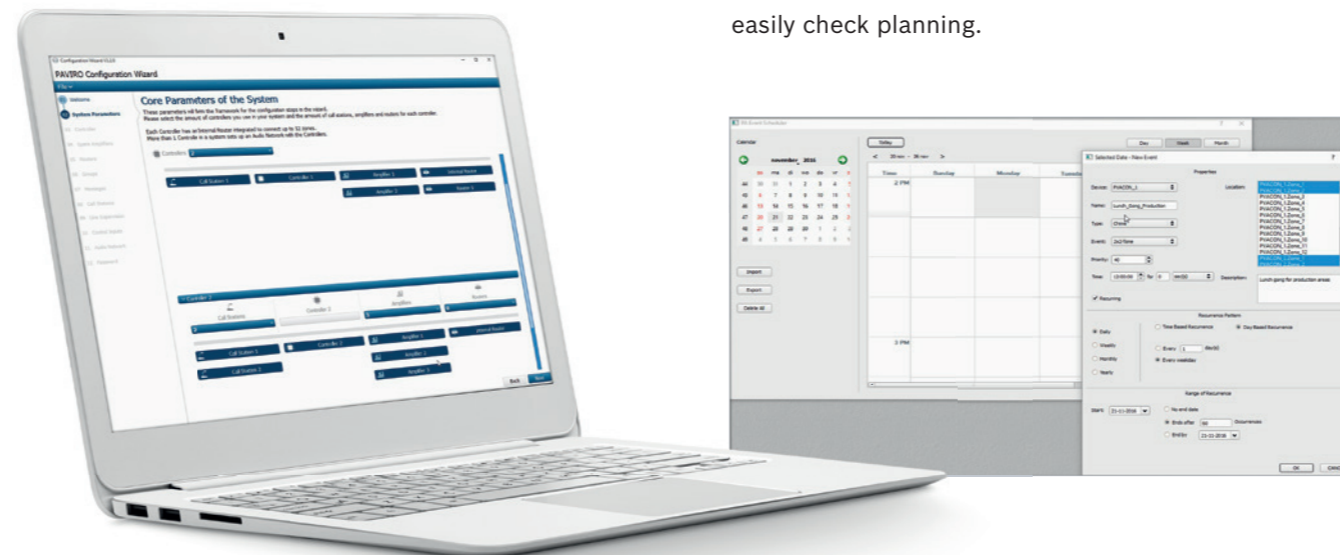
easily check planning.

PAVIRO Configuration Wizard

Core Parameters of the System

Call Station 1
Controller 1
Amplifier 1
Internal Router
Amplifier 2
Router 1

Controller 2
Call Stations
Controller 2
Amplifiers
Routers
Call Station 1
Controller 2
Amplifier 1
Internal Router
Amplifier 2
Call Station 2
Amplifier 3
Back
Next

PA Event Scheduler
Calendar
november 2016
Today
Day
Week
Month
Time
Tuesday
Monday
2 PM
3 PM
Import
Export
Delete All

Selected Date - New Event
Properties
Device: PVACON_1
Name: Lunch_Gong_Production
Type: Chime
Event: 2x2 Tone
Priority: 40
Time: 13:00:00
Description: Lunch gong for production areas
Location:
Recurring
Recurrence Pattern
Daily
Weekly
Monthly
Yearly
Time Based Recurrence
Day Based Recurrence
Every 1 day(s)
Every weekday
Range of Recurrence
Start: 23-11-2016
No end date
Ends after 60 Occurrences
End by: 23-11-2016
OK
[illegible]